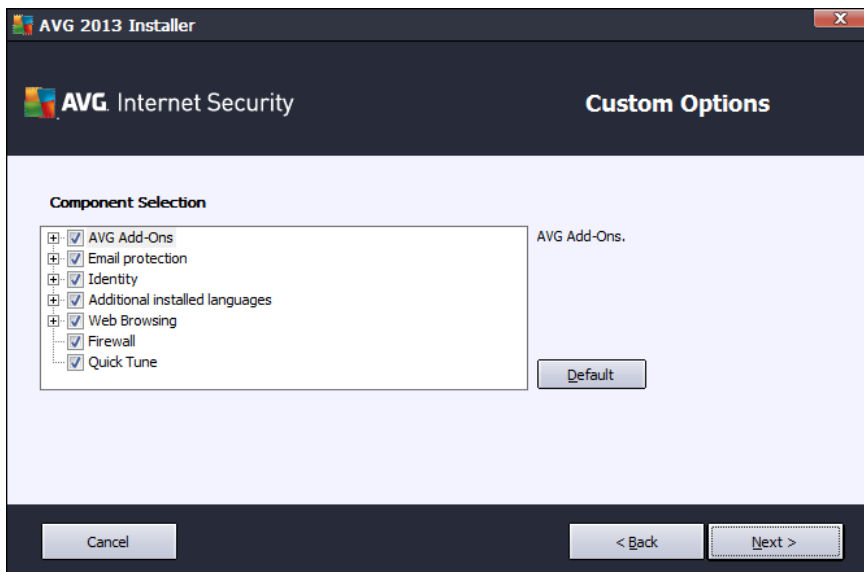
AVG 2013 Installer

AVG. Internet Security

Custom Options

Component Selection

AVG Add-Ons
Email protection
Identity
Additional installed languages
Web Browsing
Firewall
Quick Tune

AVG Add-Ons.

Default

Cancel

< Back

Next >